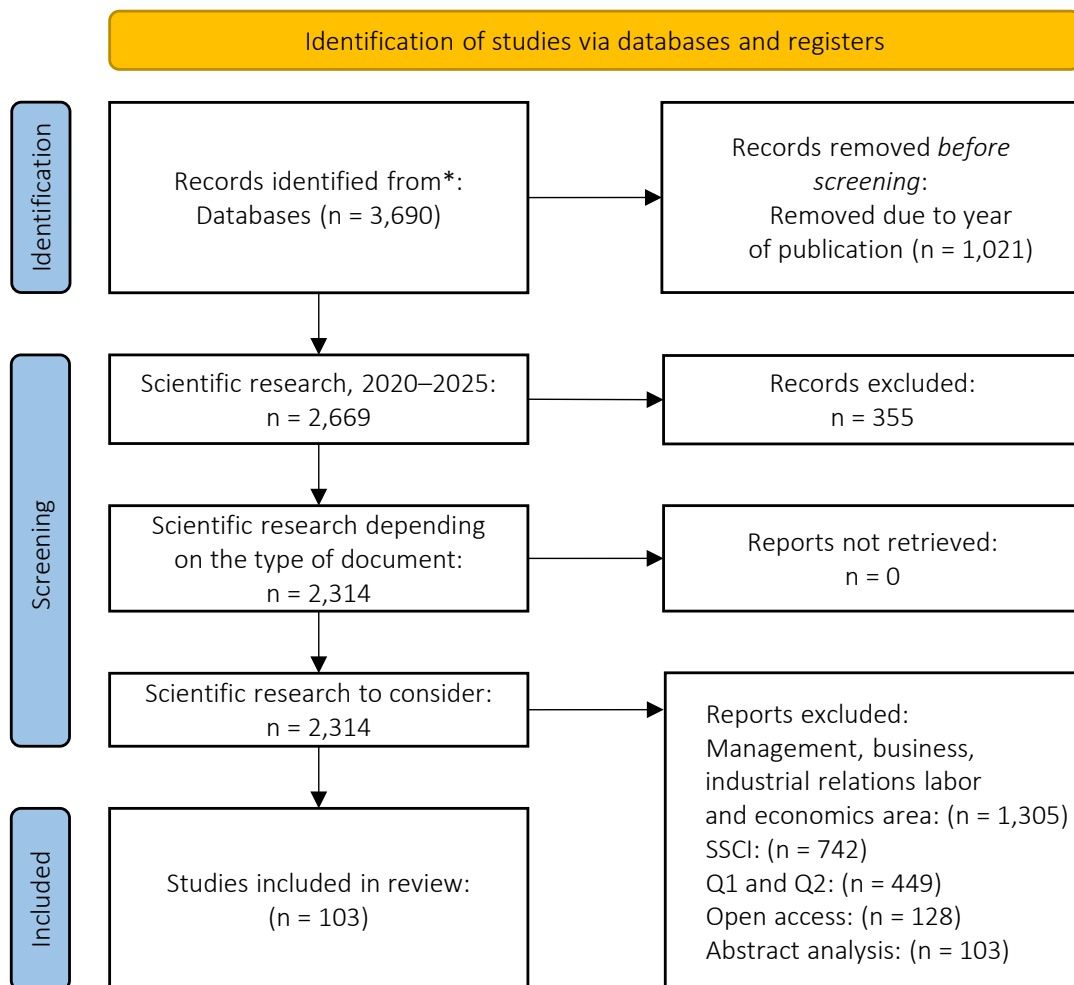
Identification of studies via databases and registers

Identification

Records identified from*: Databases (n = 3,690)

Records removed *before screening*: Removed due to year of publication (n = 1,021)

Screening

Scientific research, 2020–2025: n = 2,669

Records excluded: n = 355

Scientific research depending on the type of document: n = 2,314

Reports not retrieved: n = 0

Scientific research to consider: n = 2,314

Reports excluded:
Management, business, industrial relations labor and economics area: (n = 1,305)
SSCI: (n = 742)
Q1 and Q2: (n = 449)
Open access: (n = 128)
Abstract analysis: (n = 103)

Included

Studies included in review: (n = 103)